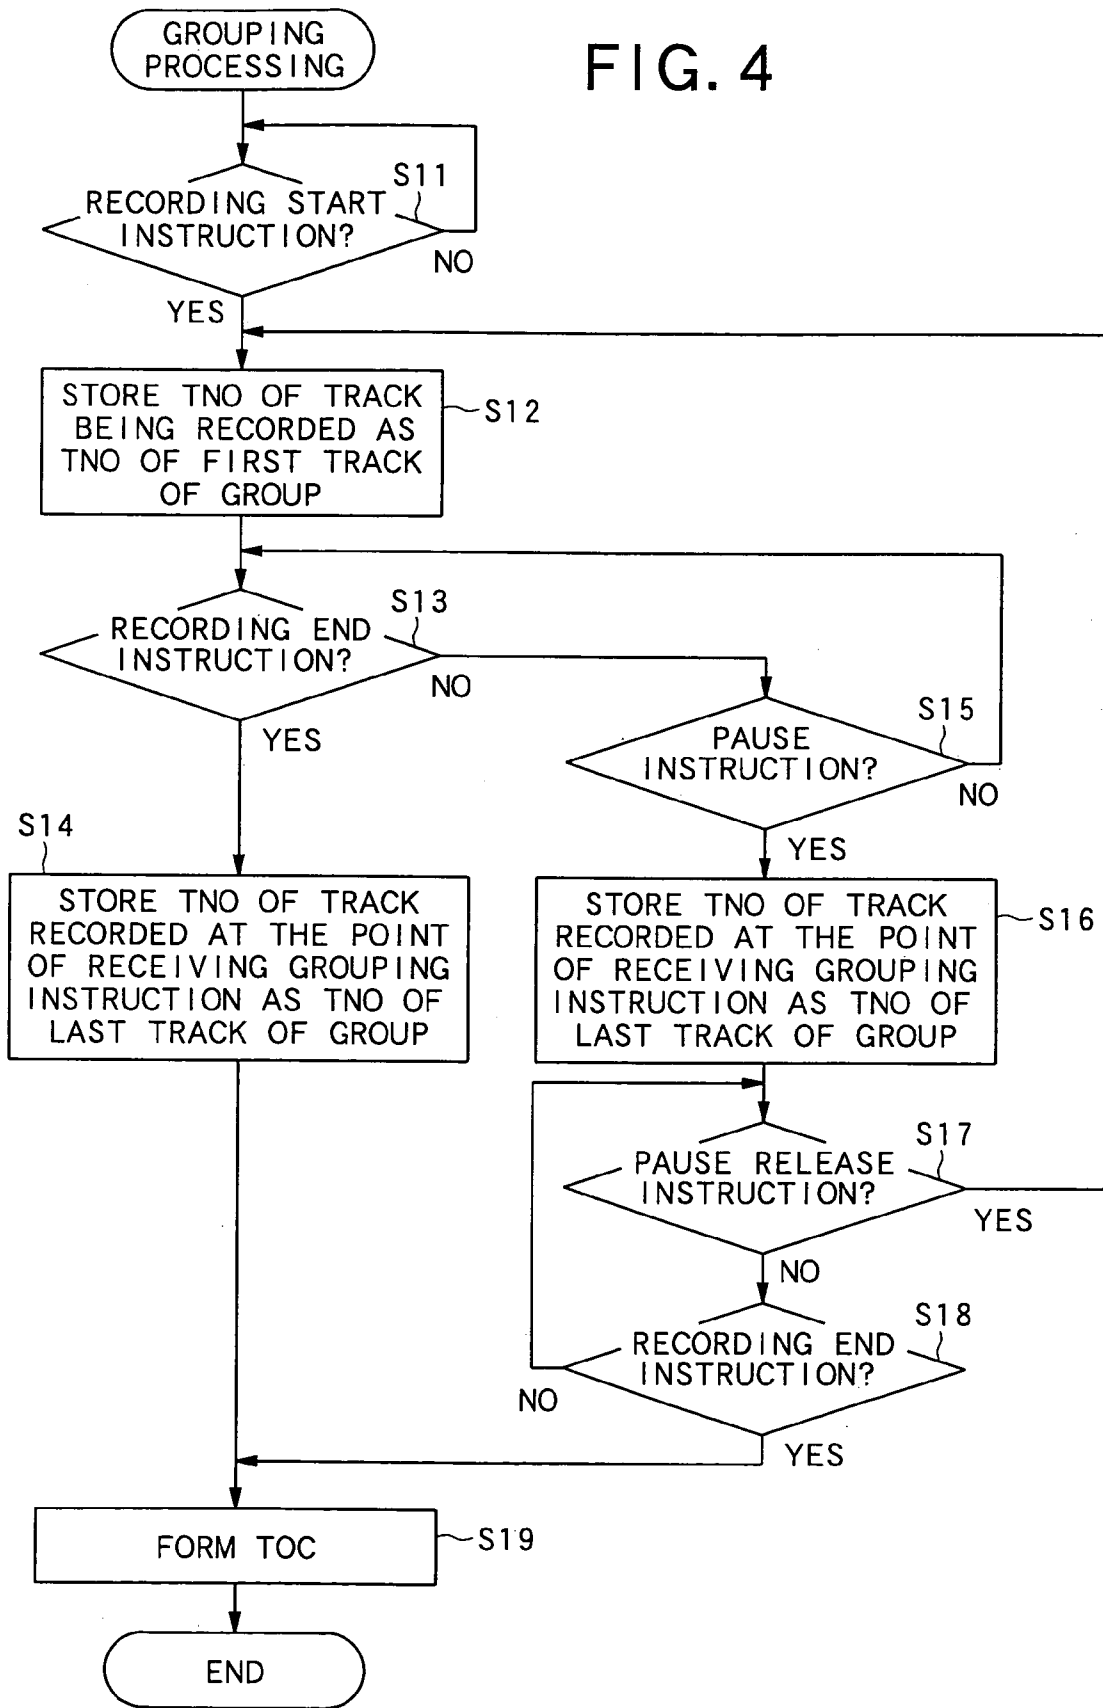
GROUPING PROCESSING

FIG. 4

RECORDING START INSTRUCTION?

S11

NO

YES

STORE TNO OF TRACK BEING RECORDED AS TNO OF FIRST TRACK OF GROUP

S12

RECORDING END INSTRUCTION?

S13

NO

YES

PAUSE INSTRUCTION?

S15

NO

YES

S14

STORE TNO OF TRACK RECORDED AT THE POINT OF RECEIVING GROUPING INSTRUCTION AS TNO OF LAST TRACK OF GROUP

STORE TNO OF TRACK RECORDED AT THE POINT OF RECEIVING GROUPING INSTRUCTION AS TNO OF LAST TRACK OF GROUP

S16

PAUSE RELEASE INSTRUCTION?

S17

YES

NO

RECORDING END INSTRUCTION?

S18

NO

YES

FORM TOC

S19

END